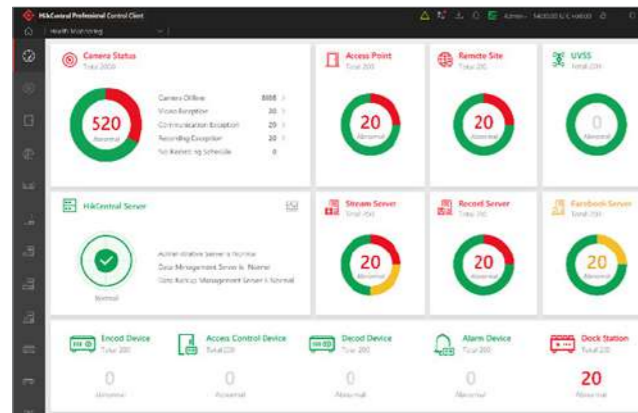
HikCentral Professional Control Client
Admin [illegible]

Health Monitoring

Camera Status
Total 2000

520
Abnormal

Camera Offline 8888
Video Exception 20
Communication Exception 20
Recording Exception 20
No Recording Schedule 0

Access Point
Total 200
20
Abnormal

Remote Site
Total 200
20
Abnormal

UVSS
Total 200
0
Abnormal

HikCentral Server

Normal

Administrative Server is Normal
Data Management Server is Normal
Data Backup Management Server is Normal

Stream Server
Total 200
20
Abnormal

Record Server
Total 200
20
Abnormal

Facebook Server
Total 200
20
Abnormal

Encod Device
Total 200
0
Abnormal

Access Control Device
Total 200
0
Abnormal

Decod Device
Total 200
0
Abnormal

Alarm Device
Total 200
0
Abnormal

Dock Station
Total 200
20
Abnormal